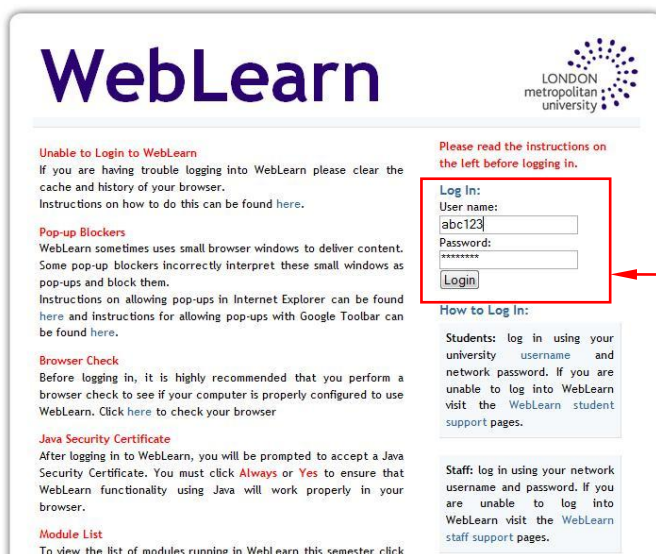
WebLearn

LONDON metropolitan university

Unable to Login to WebLearn
If you are having trouble logging into WebLearn please clear the cache and history of your browser.
Instructions on how to do this can be found here.

Pop-up Blockers
WebLearn sometimes uses small browser windows to deliver content. Some pop-up blockers incorrectly interpret these small windows as pop-ups and block them.
Instructions on allowing pop-ups in Internet Explorer can be found here and instructions for allowing pop-ups with Google Toolbar can be found here.

Browser Check
Before logging in, it is highly recommended that you perform a browser check to see if your computer is properly configured to use WebLearn. Click here to check your browser

Java Security Certificate
After logging in to WebLearn, you will be prompted to accept a Java Security Certificate. You must click Always or Yes to ensure that WebLearn functionality using Java will work properly in your browser.

Module List
To view the list of modules running in WebLearn this semester click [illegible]

Please read the instructions on the left before logging in.

Log In:
User name:
abc123
Password:
********
Login

How to Log In:

Students: log in using your university username and network password. If you are unable to log into WebLearn visit the WebLearn student support pages.

Staff: log in using your network username and password. If you are unable to log into WebLearn visit the WebLearn staff support pages.